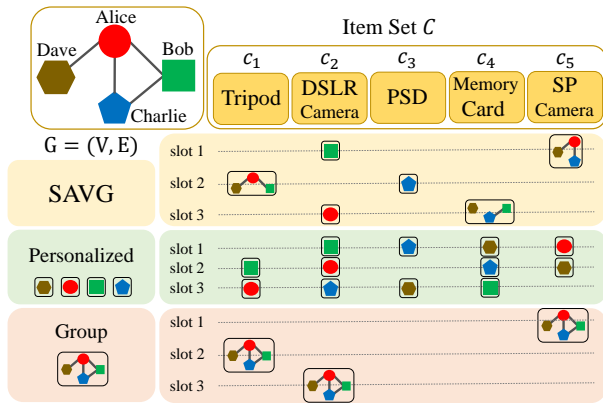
Alice
Dave
Bob
Charlie

Item Set $C$

$c_1$ Tripod
$c_2$ DSLR Camera
$c_3$ PSD
$c_4$ Memory Card
$c_5$ SP Camera

$G = (V, E)$

SAVG
slot 1
slot 2
slot 3

Personalized
slot 1
slot 2
slot 3

Group
slot 1
slot 2
slot 3